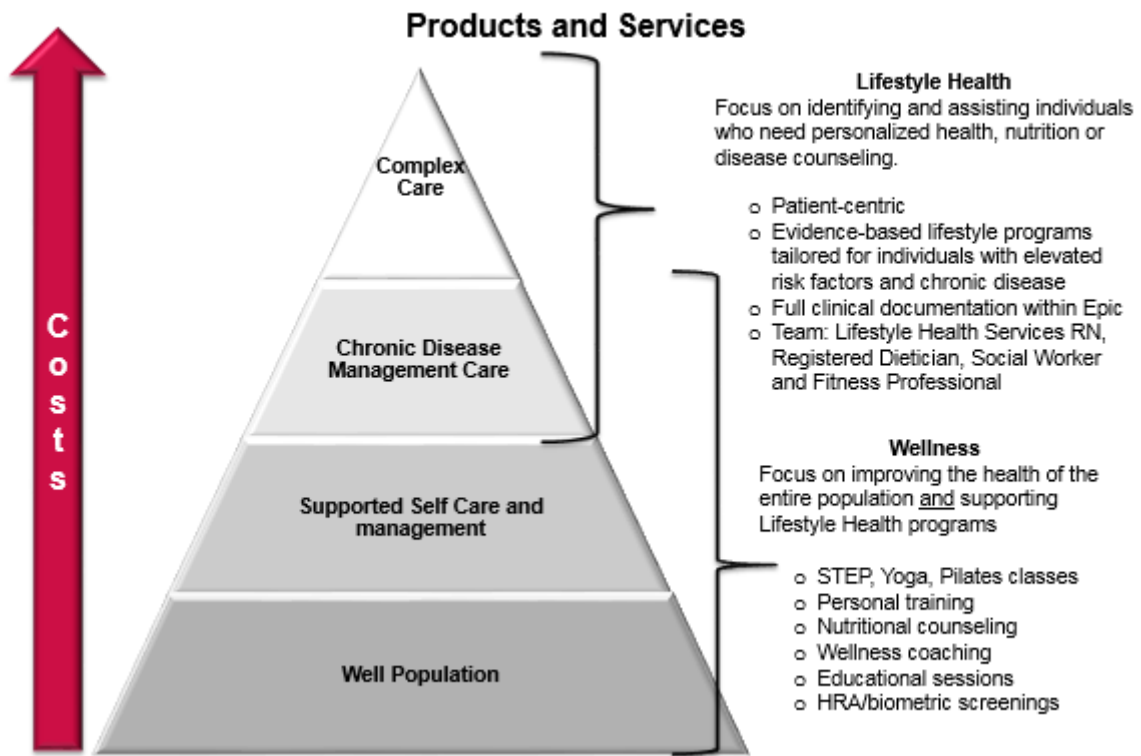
Products and Services

Costs

Complex Care

Chronic Disease Management Care

Supported Self Care and management

Well Population

Lifestyle Health
Focus on identifying and assisting individuals who need personalized health, nutrition or disease counseling.

o Patient-centric
o Evidence-based lifestyle programs tailored for individuals with elevated risk factors and chronic disease
o Full clinical documentation within Epic
o Team: Lifestyle Health Services RN, Registered Dietician, Social Worker and Fitness Professional

Wellness
Focus on improving the health of the entire population and supporting Lifestyle Health programs

o STEP, Yoga, Pilates classes
o Personal training
o Nutritional counseling
o Wellness coaching
o Educational sessions
o HRA/biometric screenings